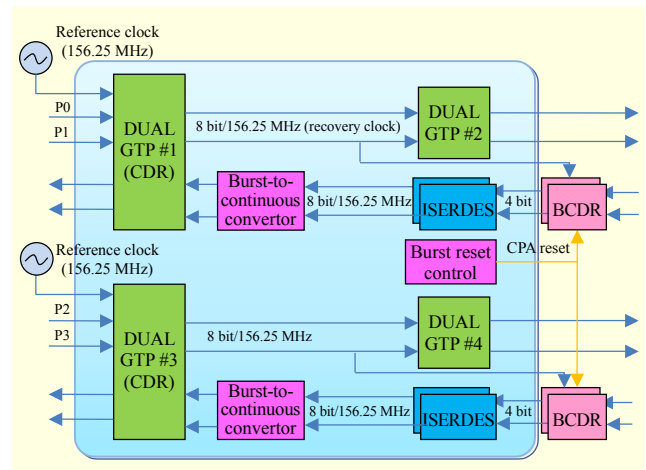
Reference clock
(156.25 MHz)

P0

P1

DUAL
GTP #1
(CDR)

8 bit/156.25 MHz (recovery clock)

DUAL
GTP #2

Burst-to-
continuous
convertor

8 bit/156.25 MHz

ISERDES

4 bit

BCDR

Reference clock
(156.25 MHz)

Burst reset
control

CPA reset

P2

P3

DUAL
GTP #3
(CDR)

8 bit/156.25 MHz

DUAL
GTP #4

Burst-to-
continuous
convertor

8 bit/156.25 MHz

ISERDES

4 bit

BCDR